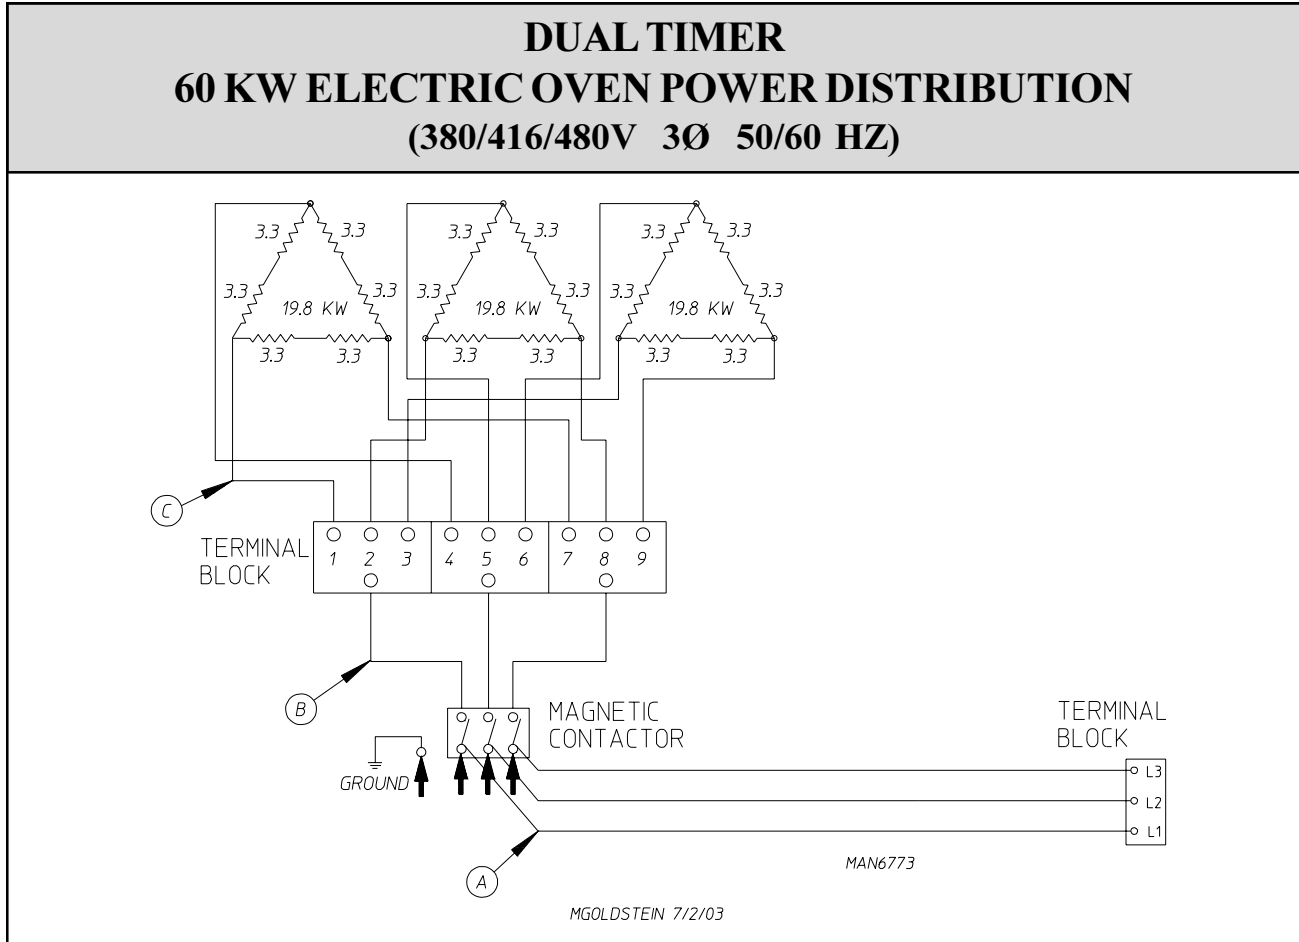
DUAL TIMER
60 KW ELECTRIC OVEN POWER DISTRIBUTION
(380/416/480V 3Ø 50/60 HZ)

3.3 3.3 3.3 3.3 19.8 KW 3.3 3.3

3.3 3.3 3.3 3.3 19.8 KW 3.3 3.3

3.3 3.3 3.3 3.3 19.8 KW 3.3 3.3

C

TERMINAL BLOCK

1 2 3 4 5 6 7 8 9

B

MAGNETIC CONTACTOR

GROUND

TERMINAL BLOCK

L3
L2
L1

A

MAN6773

MGOLDSTEIN 7/2/03